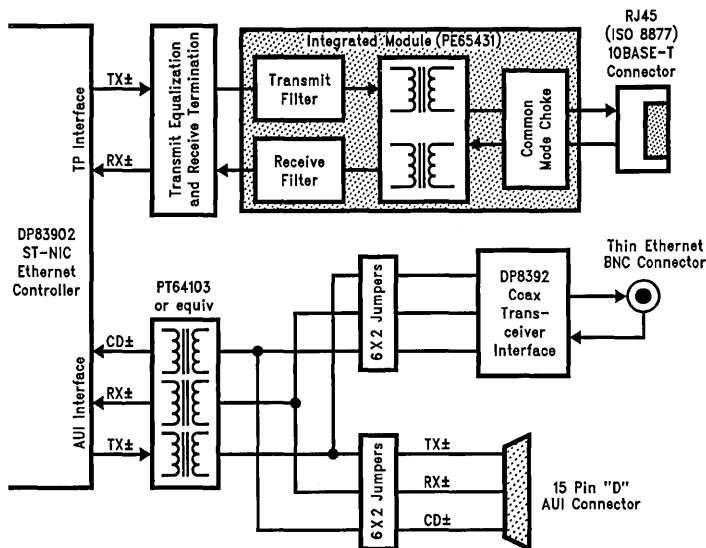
Integrated Module (PE65431)

RJ45 (ISO 8877) 10BASE-T Connector

TX±

RX±

TP Interface

Transmit Equalization and Receive Termination

Transmit Filter

Receive Filter

Common Mode Choke

DP83902 ST-NIC Ethernet Controller

Thin Ethernet BNC Connector

PT64103 or equiv

6 X 2 Jumpers

DP8392 Coax Transceiver Interface

CD±

RX±

TX±

AUI Interface

6 X 2 Jumpers

TX±

RX±

CD±

15 Pin "D" AUI Connector